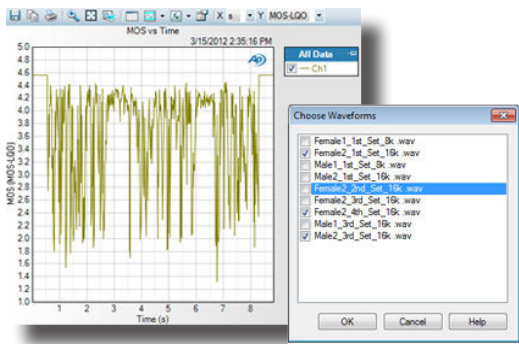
X ▾ Y MOS-LQO ▾

MOS vs Time

3/15/2012 2:35:16 PM

All Data
Ch1

5.0
4.8
4.6
4.4
4.2
4.0
3.8
3.6
3.4
3.2
3.0
2.8
2.6
2.4
2.2
2.0
1.8
1.6
1.4
1.2
1.0

MOS (MOS-LQO)

1 2 3 4 5 6 7 8

Time (s)

Choose Waveforms

Female1_1st_Set_8k.wav
Female2_1st_Set_16k.wav
Male1_1st_Set_8k.wav
Male2_1st_Set_16k.wav
Female2_2nd_Set_16k.wav
Female2_3rd_Set_16k.wav
Female2_4th_Set_16k.wav
Male1_3rd_Set_16k.wav
Male2_3rd_Set_16k.wav

OK
Cancel
Help